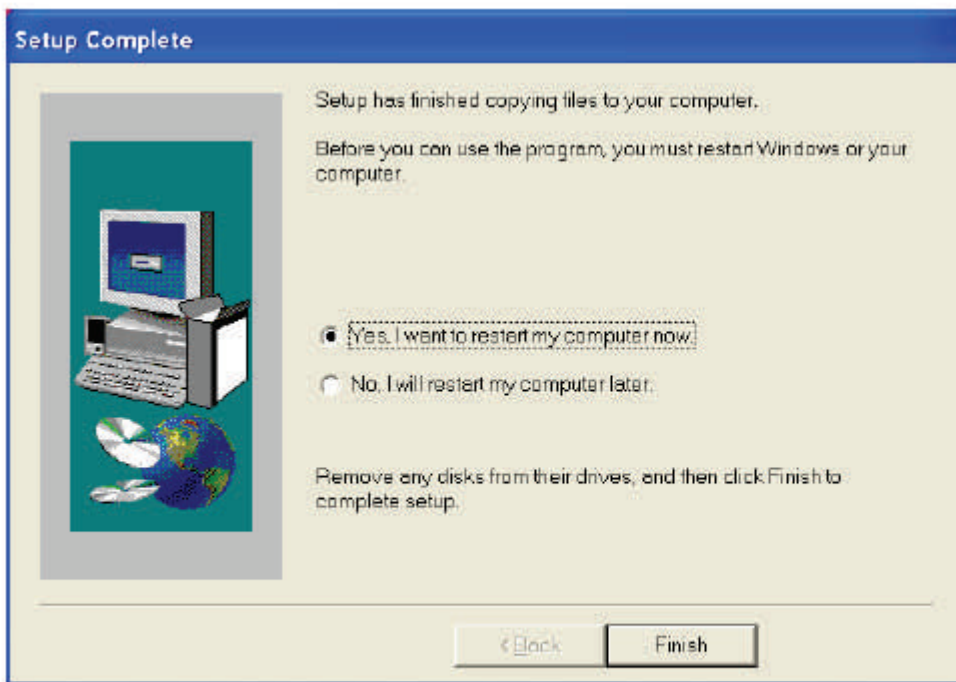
Setup Complete

Setup has finished copying files to your computer.

Before you can use the program, you must restart Windows or your computer.

Yes, I want to restart my computer now.

No, I will restart my computer later.

Remove any disks from their drives, and then click Finish to complete setup.

< Back

Finish